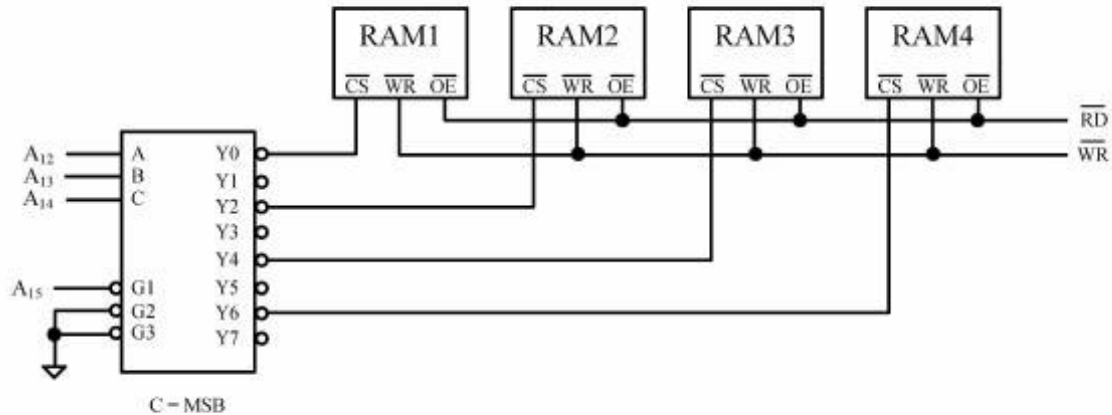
RAM1
$\overline{CS}$ $\overline{WR}$ $\overline{OE}$
RAM2
$\overline{CS}$ $\overline{WR}$ $\overline{OE}$
RAM3
$\overline{CS}$ $\overline{WR}$ $\overline{OE}$
RAM4
$\overline{CS}$ $\overline{WR}$ $\overline{OE}$

$\overline{RD}$
$\overline{WR}$

$A_{12}$ A
$A_{13}$ B
$A_{14}$ C
$A_{15}$ G1
G2
G3

Y0
Y1
Y2
Y3
Y4
Y5
Y6
Y7

C = MSB